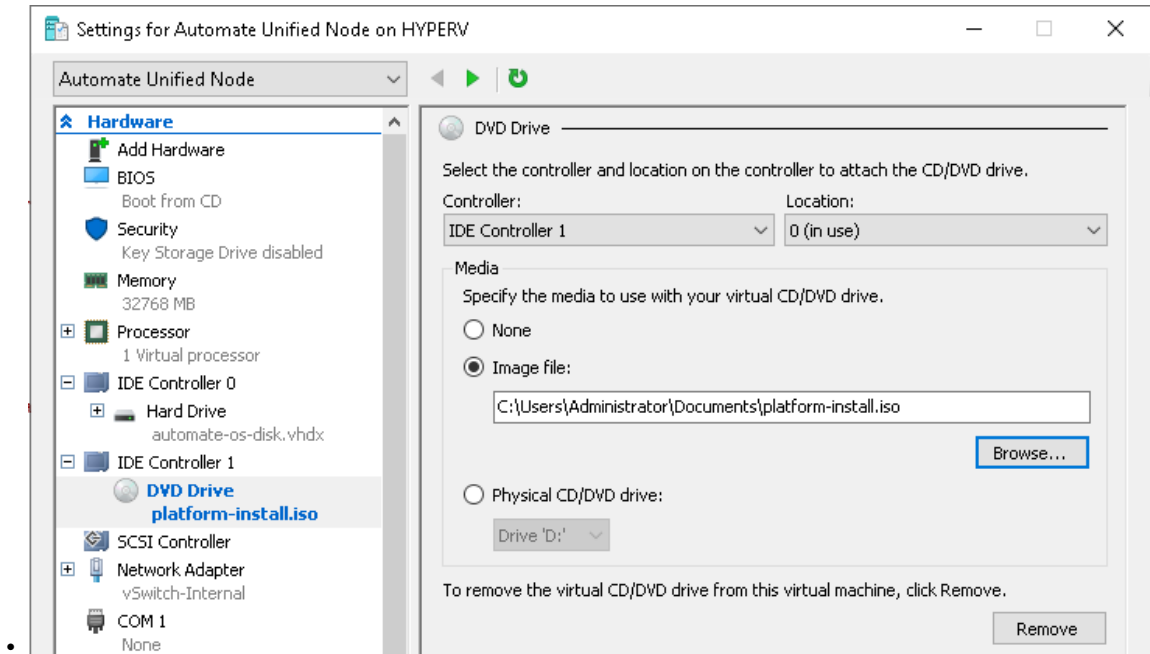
Settings for Automate Unified Node on HYPERV

Automate Unified Node

Hardware
Add Hardware
BIOS
Boot from CD
Security
Key Storage Drive disabled
Memory
32768 MB
Processor
1 Virtual processor
IDE Controller 0
Hard Drive
automate-os-disk.vhdx
IDE Controller 1
DVD Drive
platform-install.iso
SCSI Controller
Network Adapter
vSwitch-Internal
COM 1
None

DVD Drive

Select the controller and location on the controller to attach the CD/DVD drive.

Controller:
IDE Controller 1

Location:
0 (in use)

Media
Specify the media to use with your virtual CD/DVD drive.
None
Image file:
C:\Users\Administrator\Documents\platform-install.iso
Browse...
Physical CD/DVD drive:
Drive 'D:'

To remove the virtual CD/DVD drive from this virtual machine, click Remove.

Remove